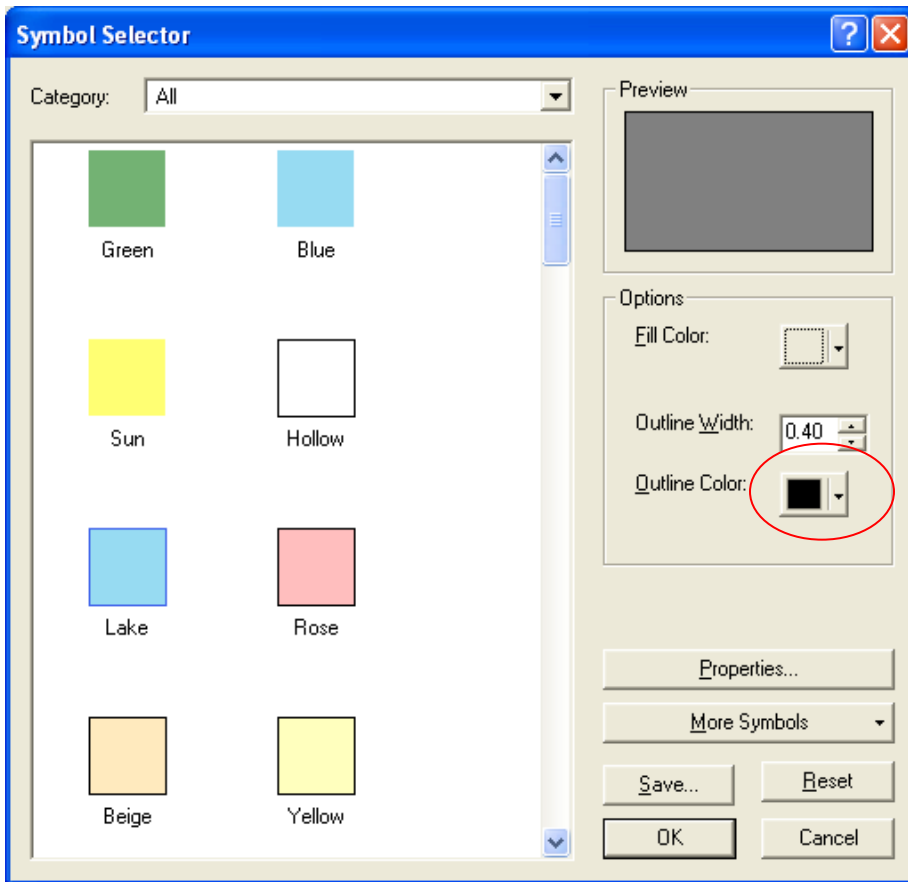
Symbol Selector

Category: All

Green
Blue
Sun
Hollow
Lake
Rose
Beige
Yellow

Preview

Options

Fill Color:

Outline Width: 0.40

Outline Color:

Properties...

More Symbols

Save...

Reset

OK

Cancel